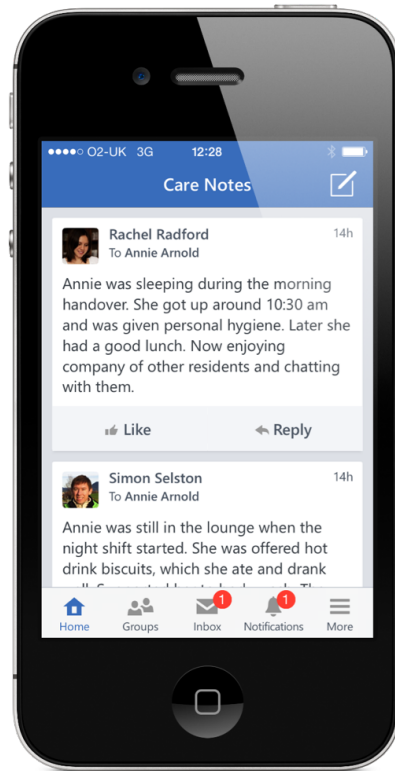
●●●●○ O2-UK 3G 12:28

Care Notes

Rachel Radford
To Annie Arnold
14h

Annie was sleeping during the morning handover. She got up around 10:30 am and was given personal hygiene. Later she had a good lunch. Now enjoying company of other residents and chatting with them.

Like
Reply

Simon Selston
To Annie Arnold
14h

Annie was still in the lounge when the night shift started. She was offered hot drink biscuits, which she ate and drank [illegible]

Home
Groups
1
Inbox
1
Notifications
More